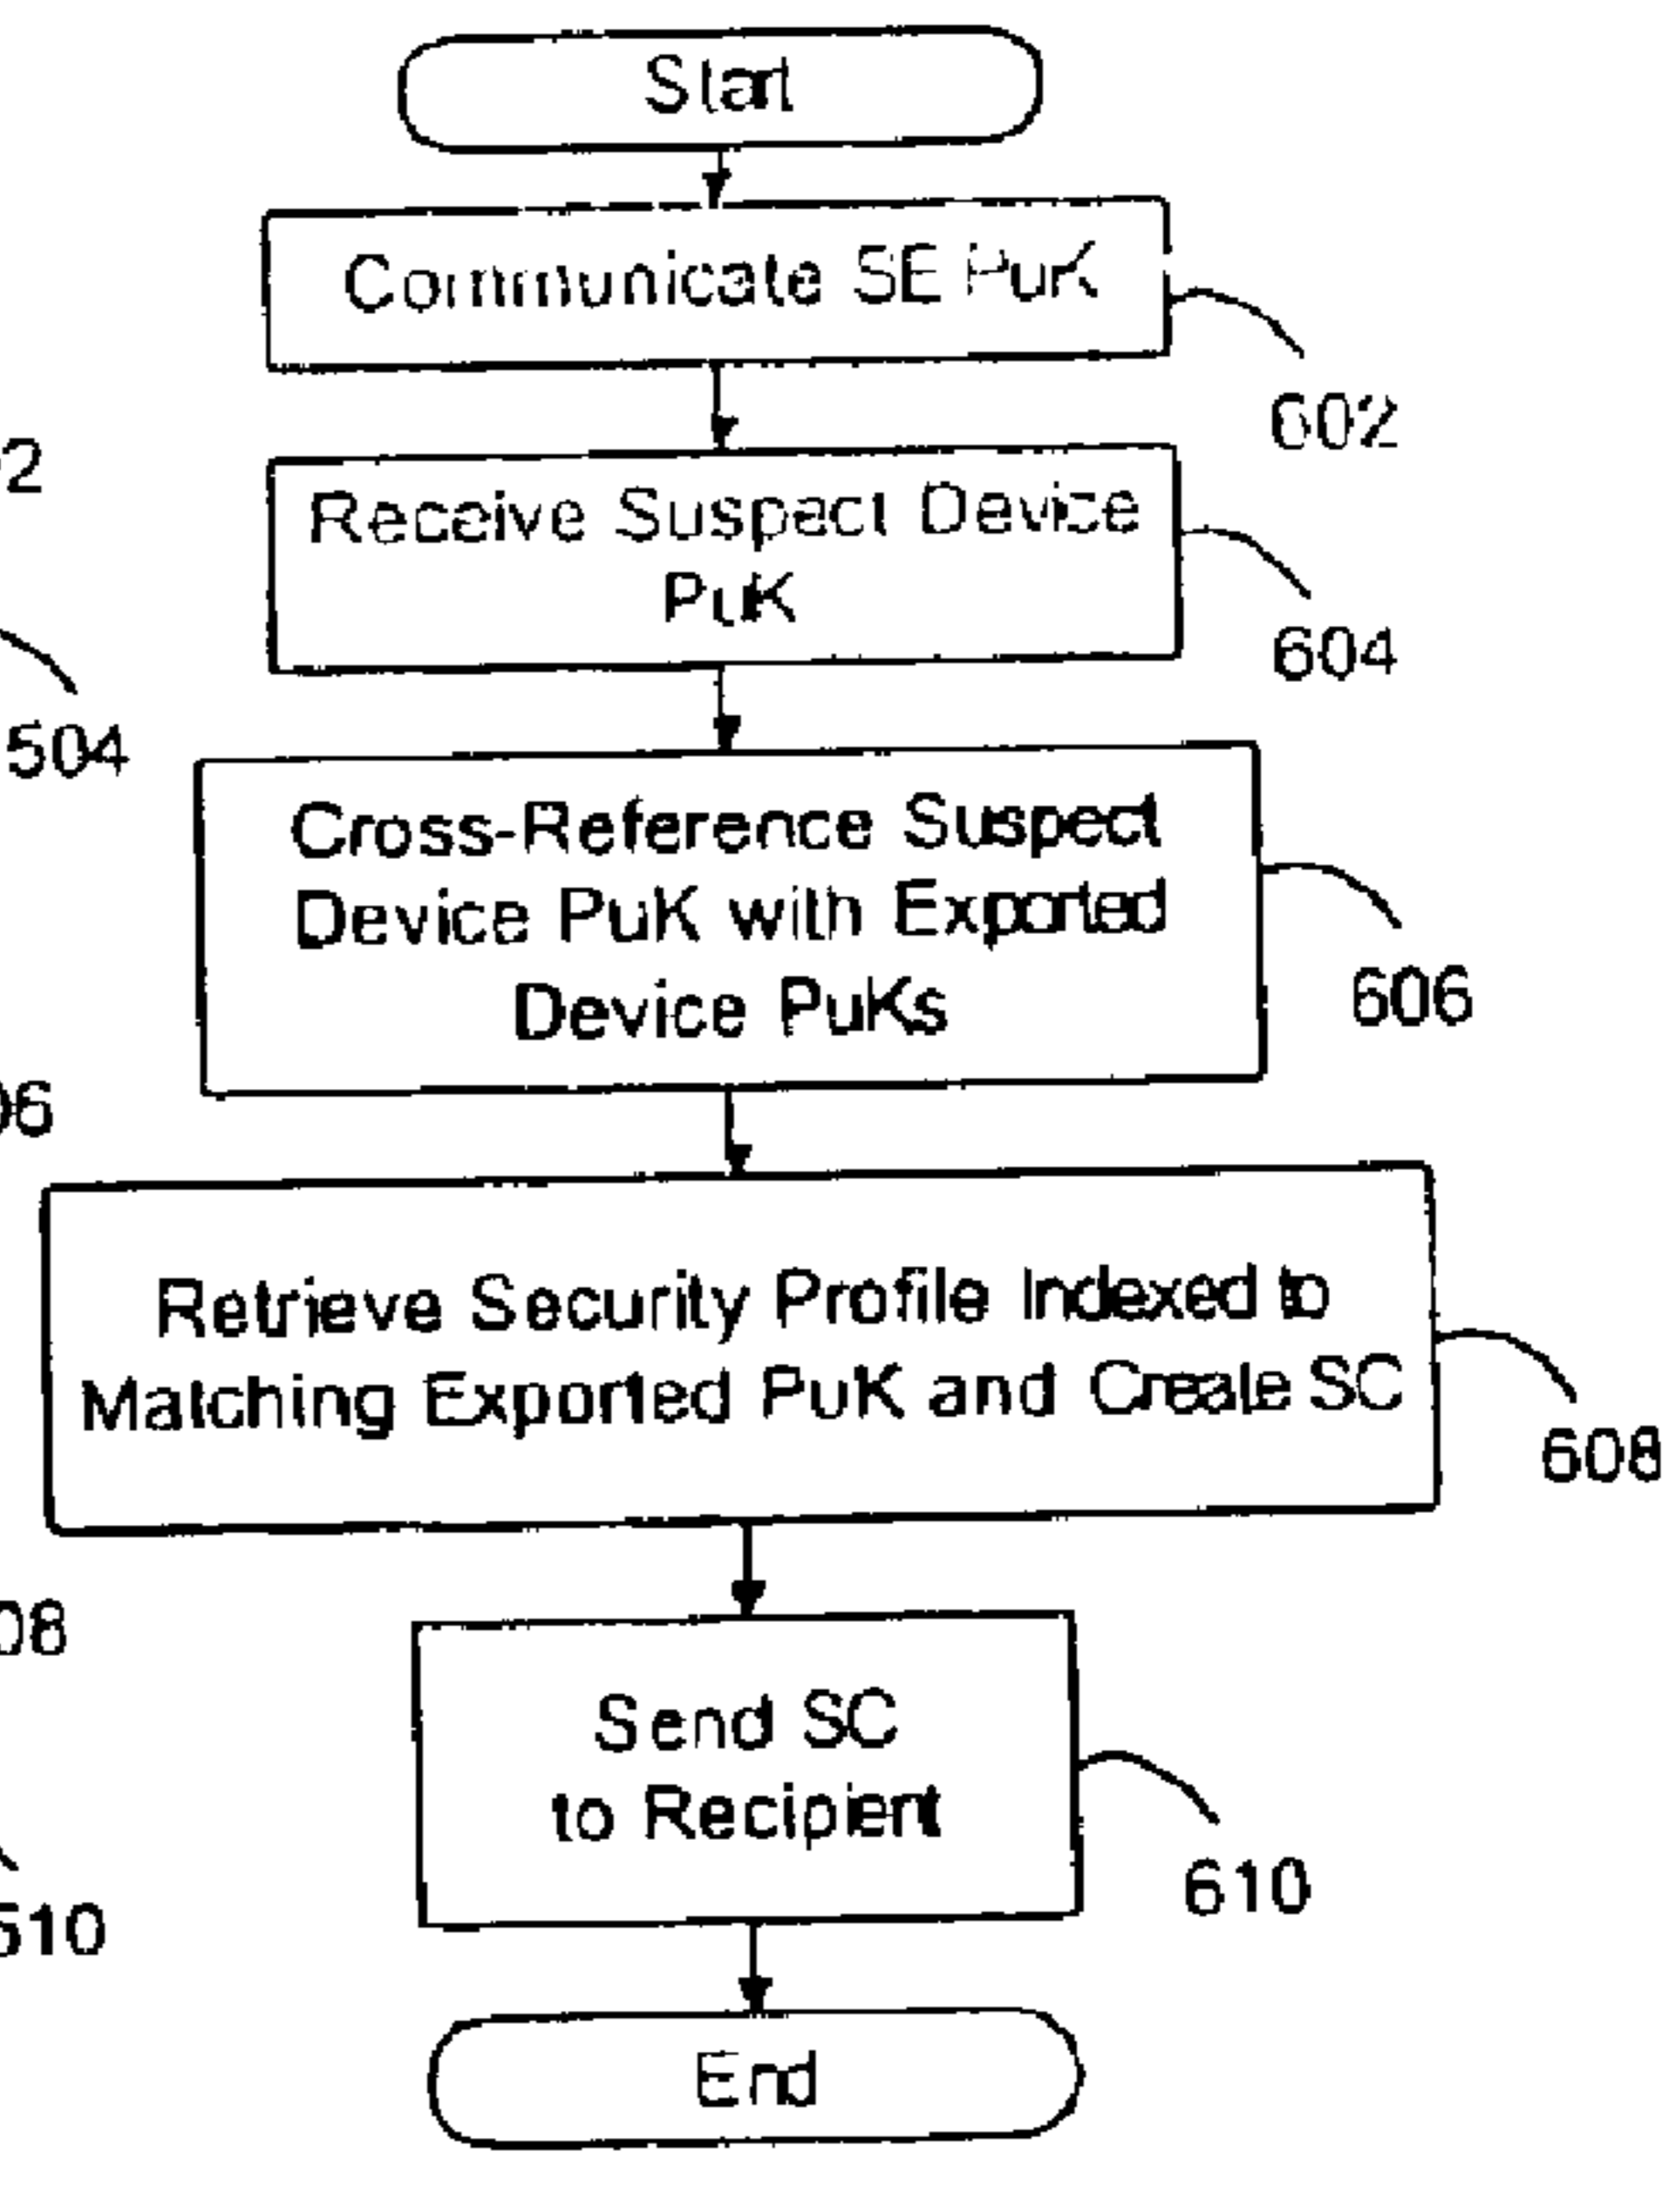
Start

Communicate SE PuK

602

2

Receive Suspect Device PuK

604

504

Cross-Reference Suspect Device PuK with Exported Device PuKs

606

06

Retrieve Security Profile Indexed to Matching Exported PuK and Create SC

608

08

Send SC to Recipient

610

510

End